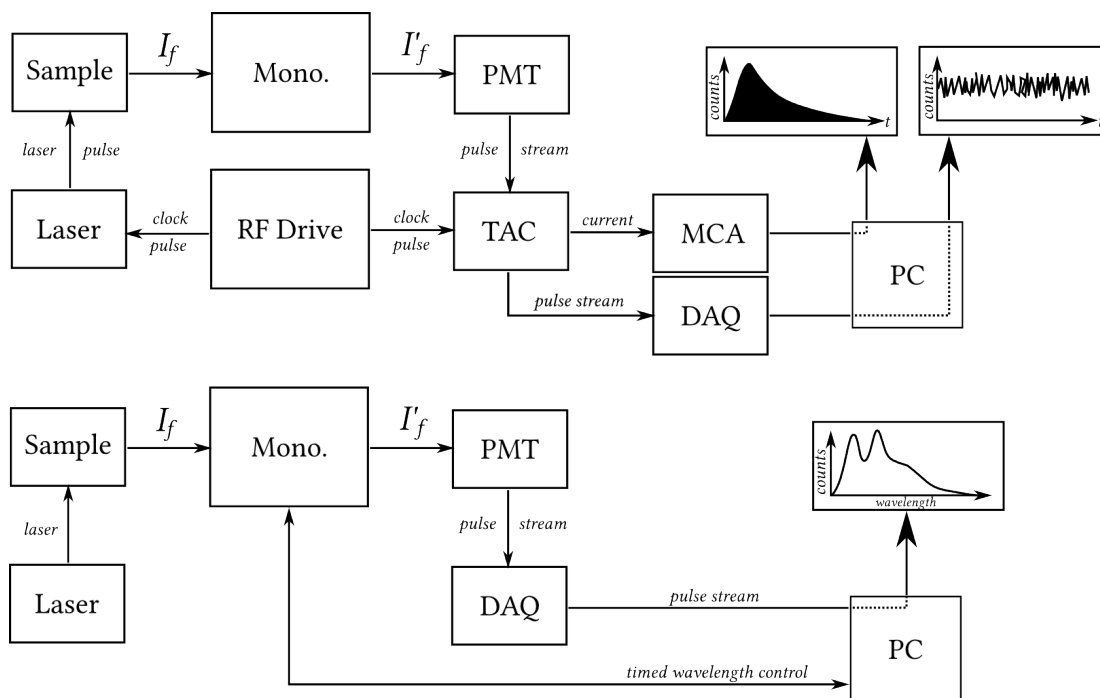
Sample
$I_f$
Mono.
$I'_f$
PMT
laser
pulse
pulse
stream
counts
t
counts
t
Laser
clock
pulse
RF Drive
clock
pulse
TAC
current
MCA
PC
pulse stream
DAQ

Sample
$I_f$
Mono.
$I'_f$
PMT
laser
pulse
stream
counts
wavelength
Laser
DAQ
pulse stream
PC
timed wavelength control